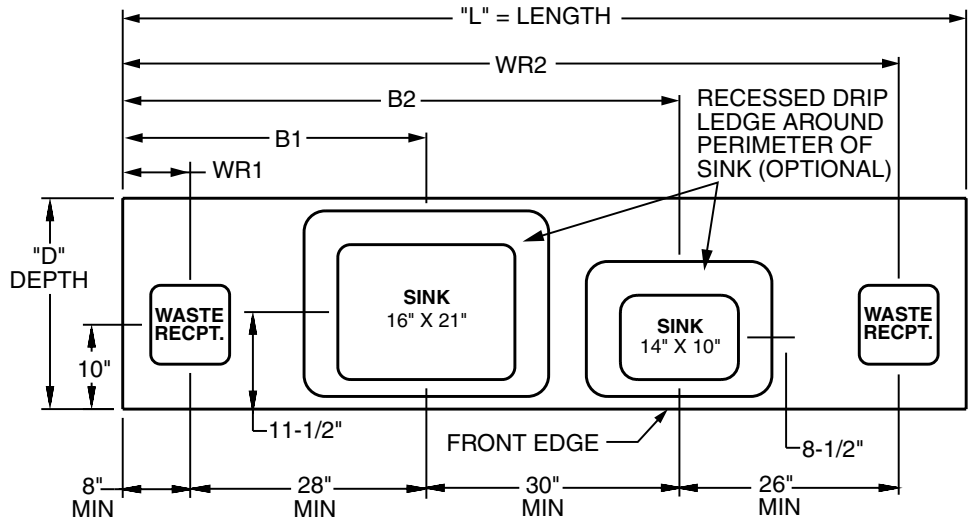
"L" = LENGTH

WR2

B2

RECESSED DRIP LEDGE AROUND PERIMETER OF SINK (OPTIONAL)

B1

WR1

"D" DEPTH

WASTE RECPT.

SINK 16" X 21"

SINK 14" X 10"

WASTE RECPT.

10"

11-1/2"

FRONT EDGE

8-1/2"

8" MIN

28" MIN

30" MIN

26" MIN